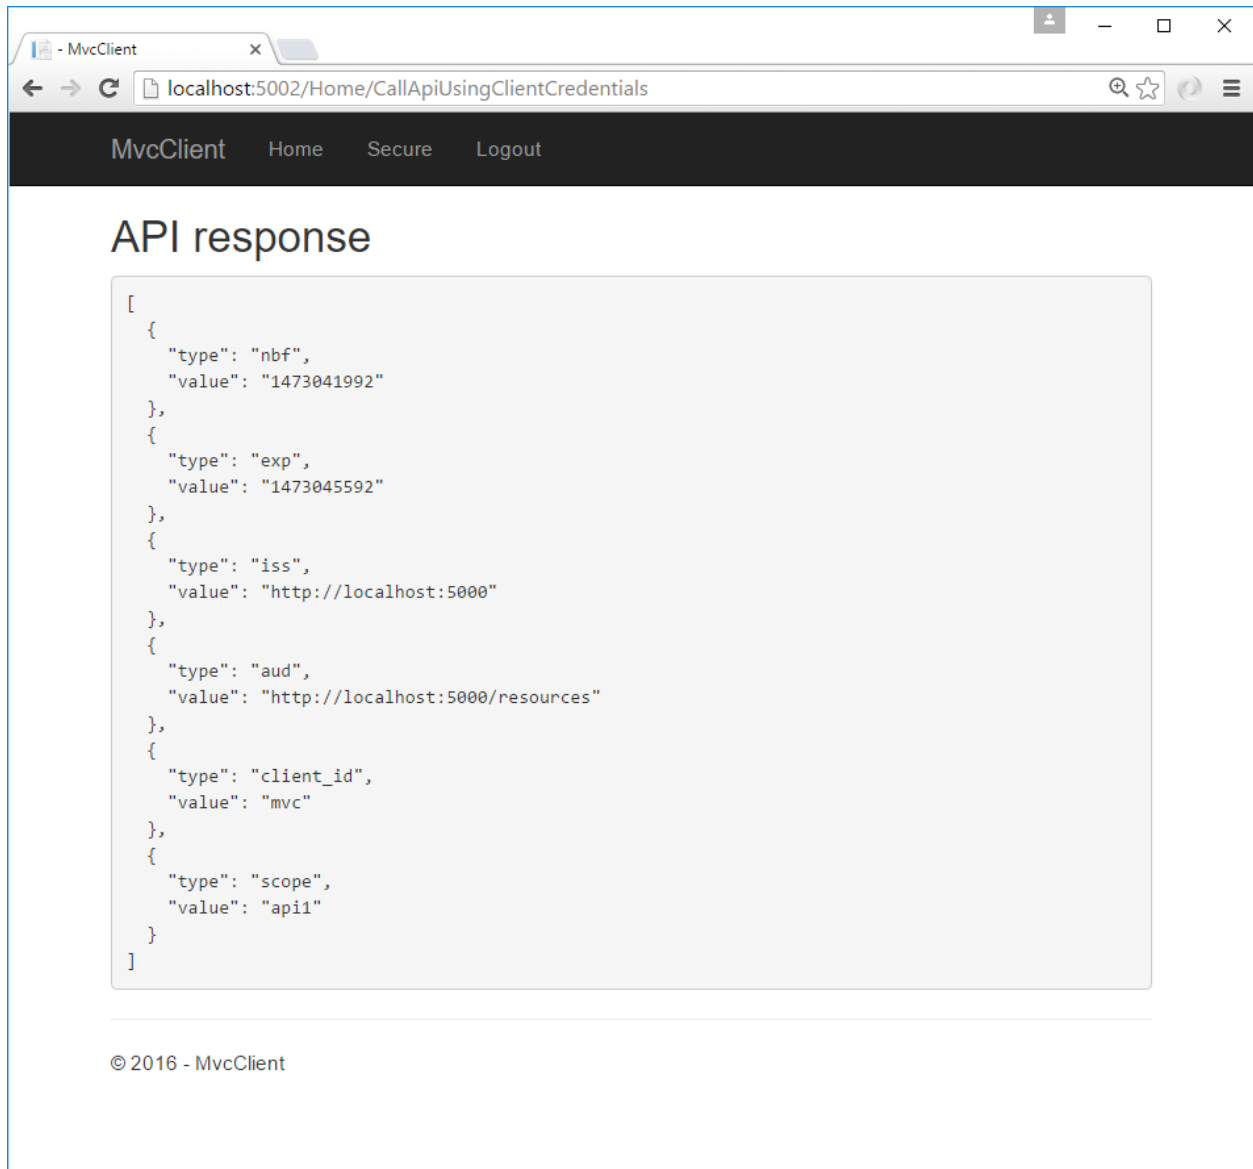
- MvcClient

localhost:5002/Home/CallApiUsingClientCredentials

MvcClient Home Secure Logout

API response

```
[
  {
    "type": "nbf",
    "value": "1473041992"
  },
  {
    "type": "exp",
    "value": "1473045592"
  },
  {
    "type": "iss",
    "value": "http://localhost:5000"
  },
  {
    "type": "aud",
    "value": "http://localhost:5000/resources"
  },
  {
    "type": "client_id",
    "value": "mvc"
  },
  {
    "type": "scope",
    "value": "api1"
  }
]
```

© 2016 - MvcClient